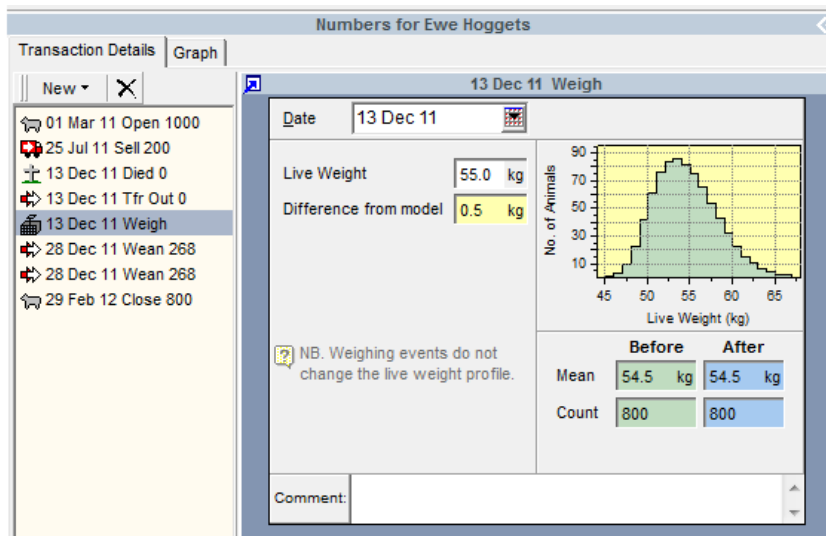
Numbers for Ewe Hoggets

Transaction Details | Graph

New ▾ ✕

01 Mar 11 Open 1000
25 Jul 11 Sell 200
13 Dec 11 Died 0
13 Dec 11 Tfr Out 0
13 Dec 11 Weigh
28 Dec 11 Wean 268
28 Dec 11 Wean 268
29 Feb 12 Close 800

13 Dec 11 Weigh

Date 13 Dec 11

Live Weight 55.0 kg
Difference from model 0.5 kg

No. of Animals
90
70
50
30
10
45 50 55 60 65
Live Weight (kg)

NB. Weighing events do not change the live weight profile.

| | Before | After |
|---|---|---|
| Mean | 54.5 kg | 54.5 kg |
| Count | 800 | 800 |

Comment: